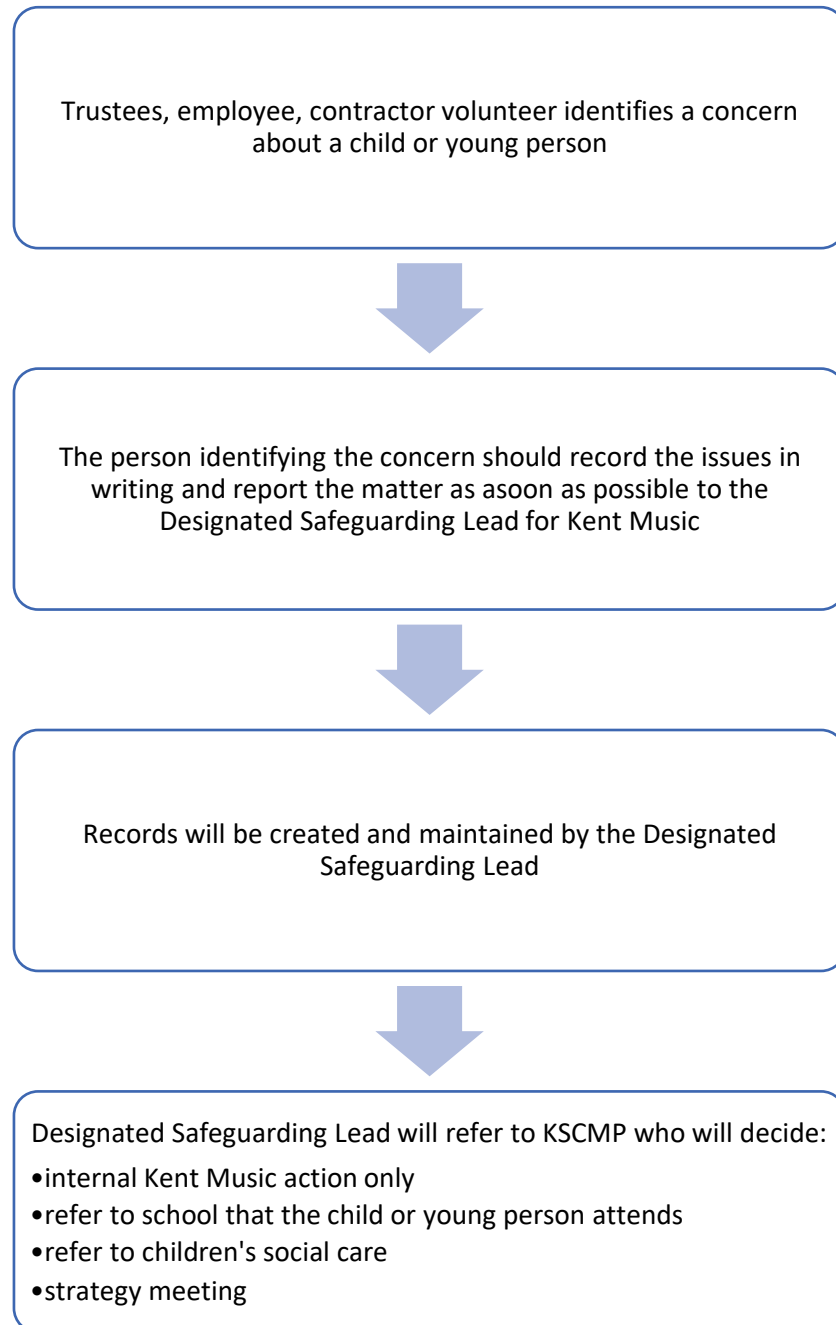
Trustees, employee, contractor volunteer identifies a concern about a child or young person

The person identifying the concern should record the issues in writing and report the matter as asoon as possible to the Designated Safeguarding Lead for Kent Music

Records will be created and maintained by the Designated Safeguarding Lead

Designated Safeguarding Lead will refer to KSCMP who will decide:
•internal Kent Music action only
•refer to school that the child or young person attends
•refer to children's social care
•strategy meeting